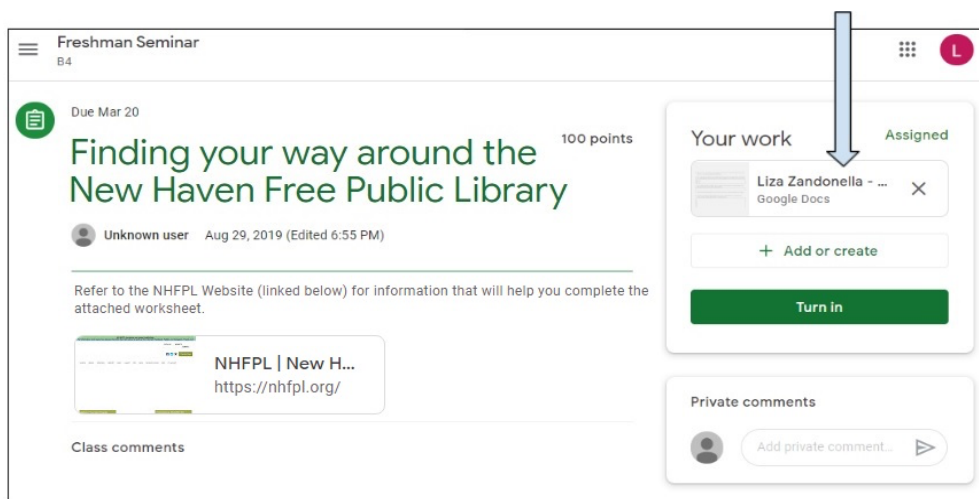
Freshman Seminar
B4

L

Due Mar 20

Finding your way around the New Haven Free Public Library

100 points

Unknown user Aug 29, 2019 (Edited 6:55 PM)

Refer to the NHFPL Website (linked below) for information that will help you complete the attached worksheet.

NHFPL | New H...
https://nhfpl.org/

Class comments

Your work

Assigned

Liza Zandonella - ...
Google Docs

+ Add or create

Turn in

Private comments

Add private comment...